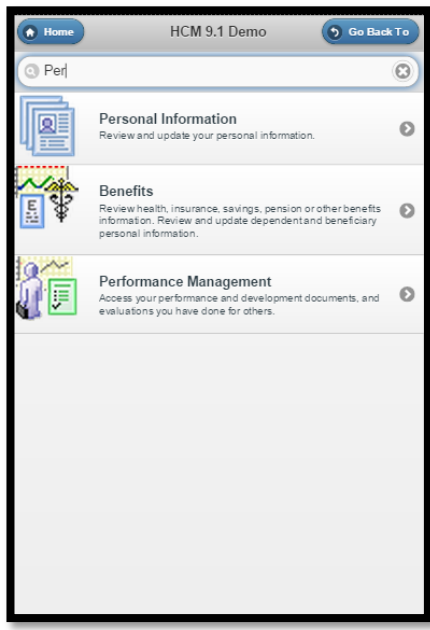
Home

HCM 9.1 Demo

Go Back To

Per

Personal Information
Review and update your personal information.

Benefits
Review health, insurance, savings, pension or other benefits information. Review and update dependent and beneficiary personal information.

Performance Management
Access your performance and development documents, and evaluations you have done for others.